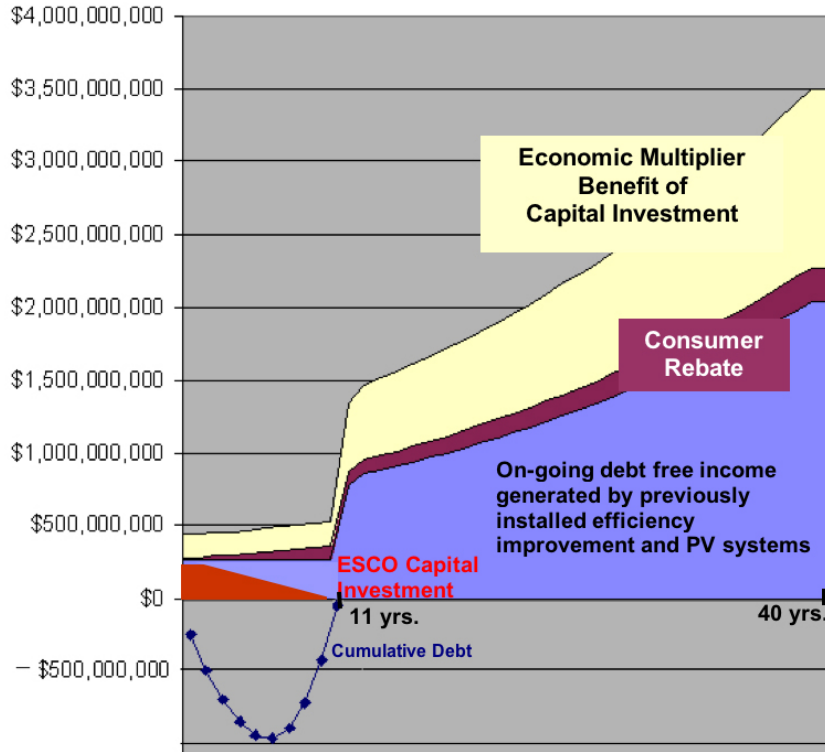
$4,000,000,000
$3,500,000,000
$3,000,000,000
$2,500,000,000
$2,000,000,000
$1,500,000,000
$1,000,000,000
$500,000,000
$0
− $500,000,000

Economic Multiplier Benefit of Capital Investment

Consumer Rebate

On-going debt free income generated by previously installed efficiency improvement and PV systems

ESCO Capital Investment

11 yrs.

40 yrs.

Cumulative Debt